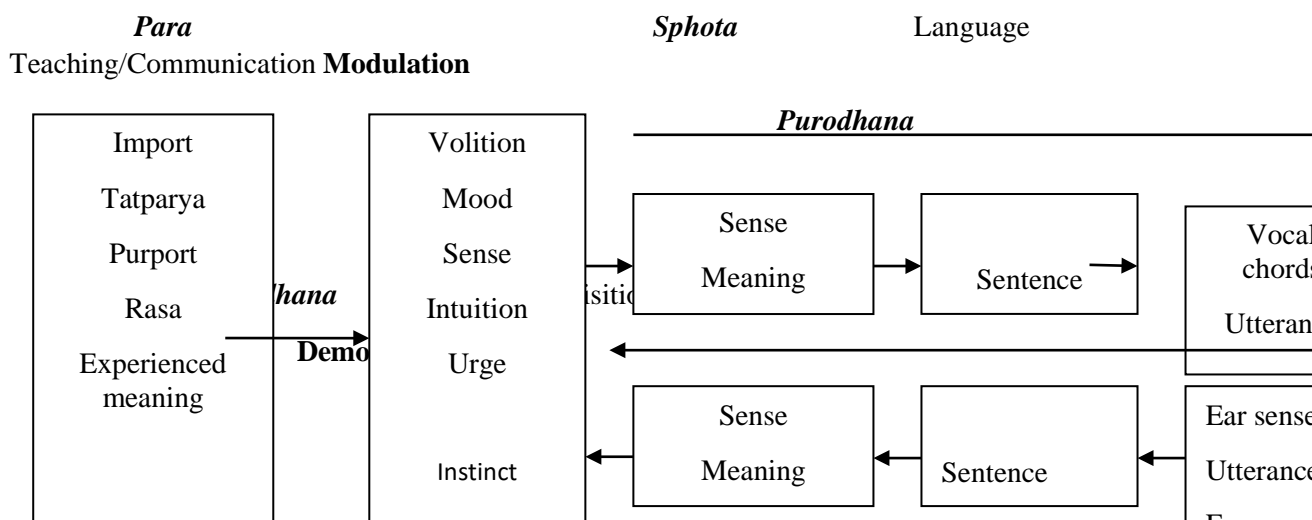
Para Sphota Language

Teaching/Communication Modulation

Import

Tatparya

Purport

Rasa

Experienced meaning

hana

Demo

Volition

Mood

Sense

Intuition

Urge

Instinct

Purodhana

isitic

Sense

Meaning

Sentence

Vocal chords

Utteran

Sense

Meaning

Sentence

Ear sense

Utterance

E